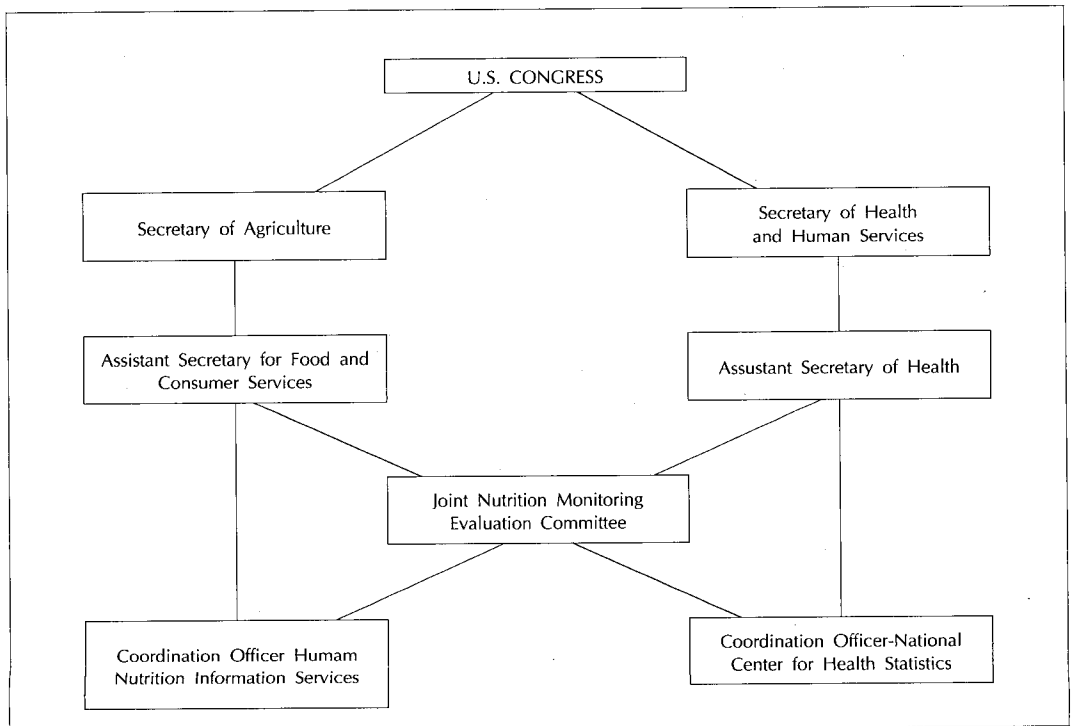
U.S. CONGRESS

Secretary of Agriculture

Secretary of Health and Human Services

Assistant Secretary for Food and Consumer Services

Assustant Secretary of Health

Joint Nutrition Monitoring Evaluation Committee

Coordination Officer Humam Nutrition Information Services

Coordination Officer-National Center for Health Statistics